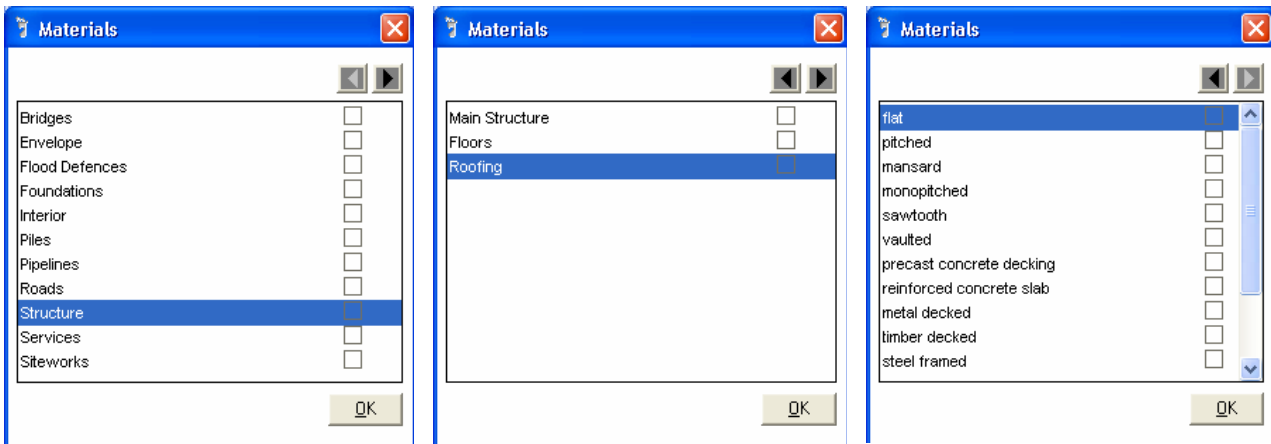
Materials

Bridges
Envelope
Flood Defences
Foundations
Interior
Piles
Pipelines
Roads
Structure
Services
Siteworks

OK

Materials

Main Structure
Floors
Roofing

OK

Materials

flat
pitched
mansard
monopitched
sawtooth
vaulted
precast concrete decking
reinforced concrete slab
metal decked
timber decked
steel framed

OK